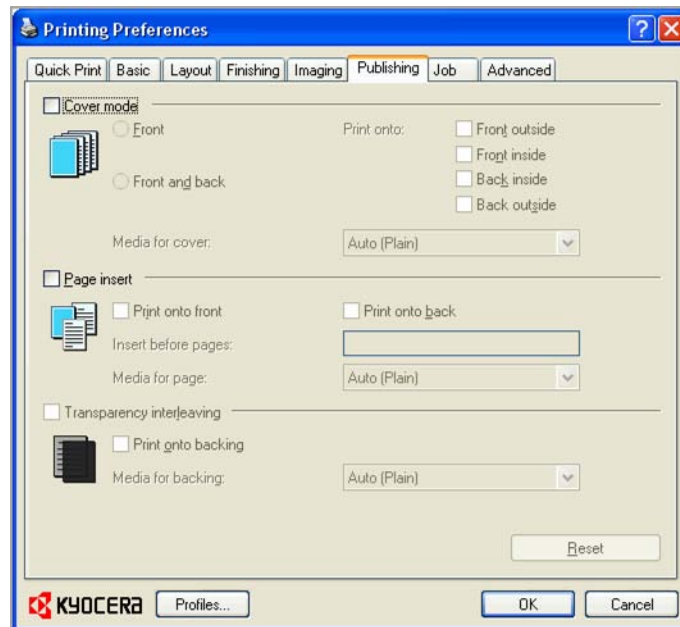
Printing Preferences

Quick Print | Basic | Layout | Finishing | Imaging | Publishing | Job | Advanced

Cover mode

Front

Front and back

Print onto:

Front outside

Front inside

Back inside

Back outside

Media for cover: Auto (Plain)

Page insert

Print onto front

Print onto back

Insert before pages:

Media for page: Auto (Plain)

Transparency interleaving

Print onto backing

Media for backing: Auto (Plain)

Reset

KYOCERA

Profiles...

OK

Cancel